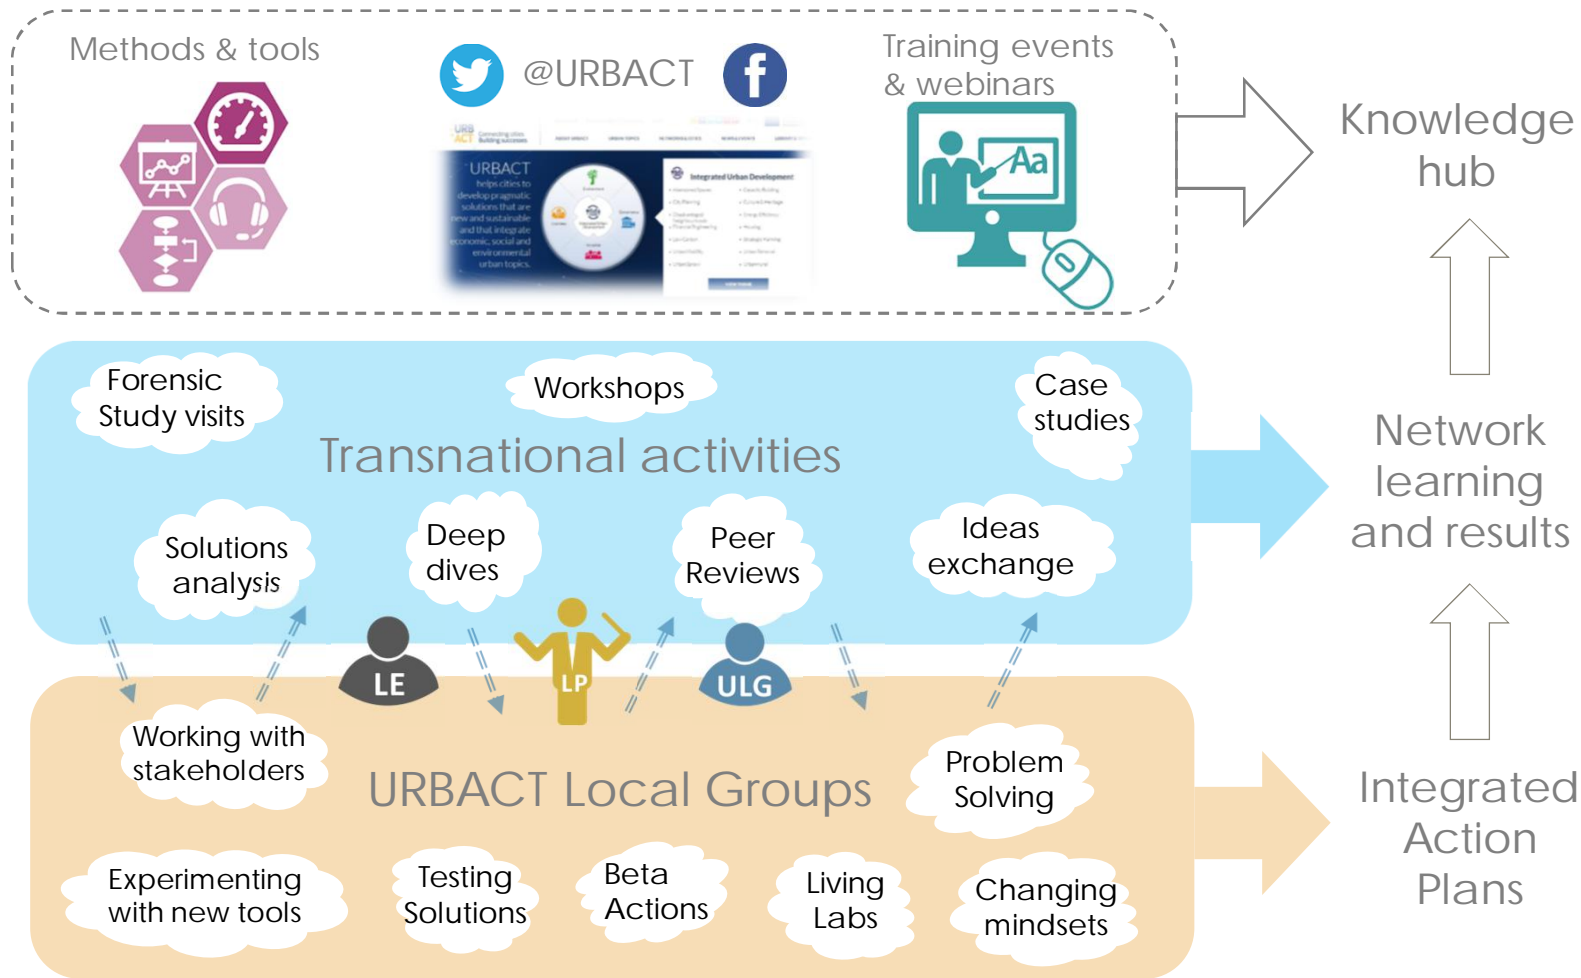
Methods & tools

@URBACT

Training events & webinars

URBACT helps cities to develop pragmatic solutions that are new and sustainable and that integrate economic, social and environmental urban topics.

Integrated Urban Development

Knowledge hub

Forensic Study visits

Workshops

Case studies

Transnational activities

Solutions analysis

Deep dives

Peer Reviews

Ideas exchange

Network learning and results

LE

LP

ULG

Working with stakeholders

URBACT Local Groups

Problem Solving

Experimenting with new tools

Testing Solutions

Beta Actions

Living Labs

Changing mindsets

Integrated Action Plans